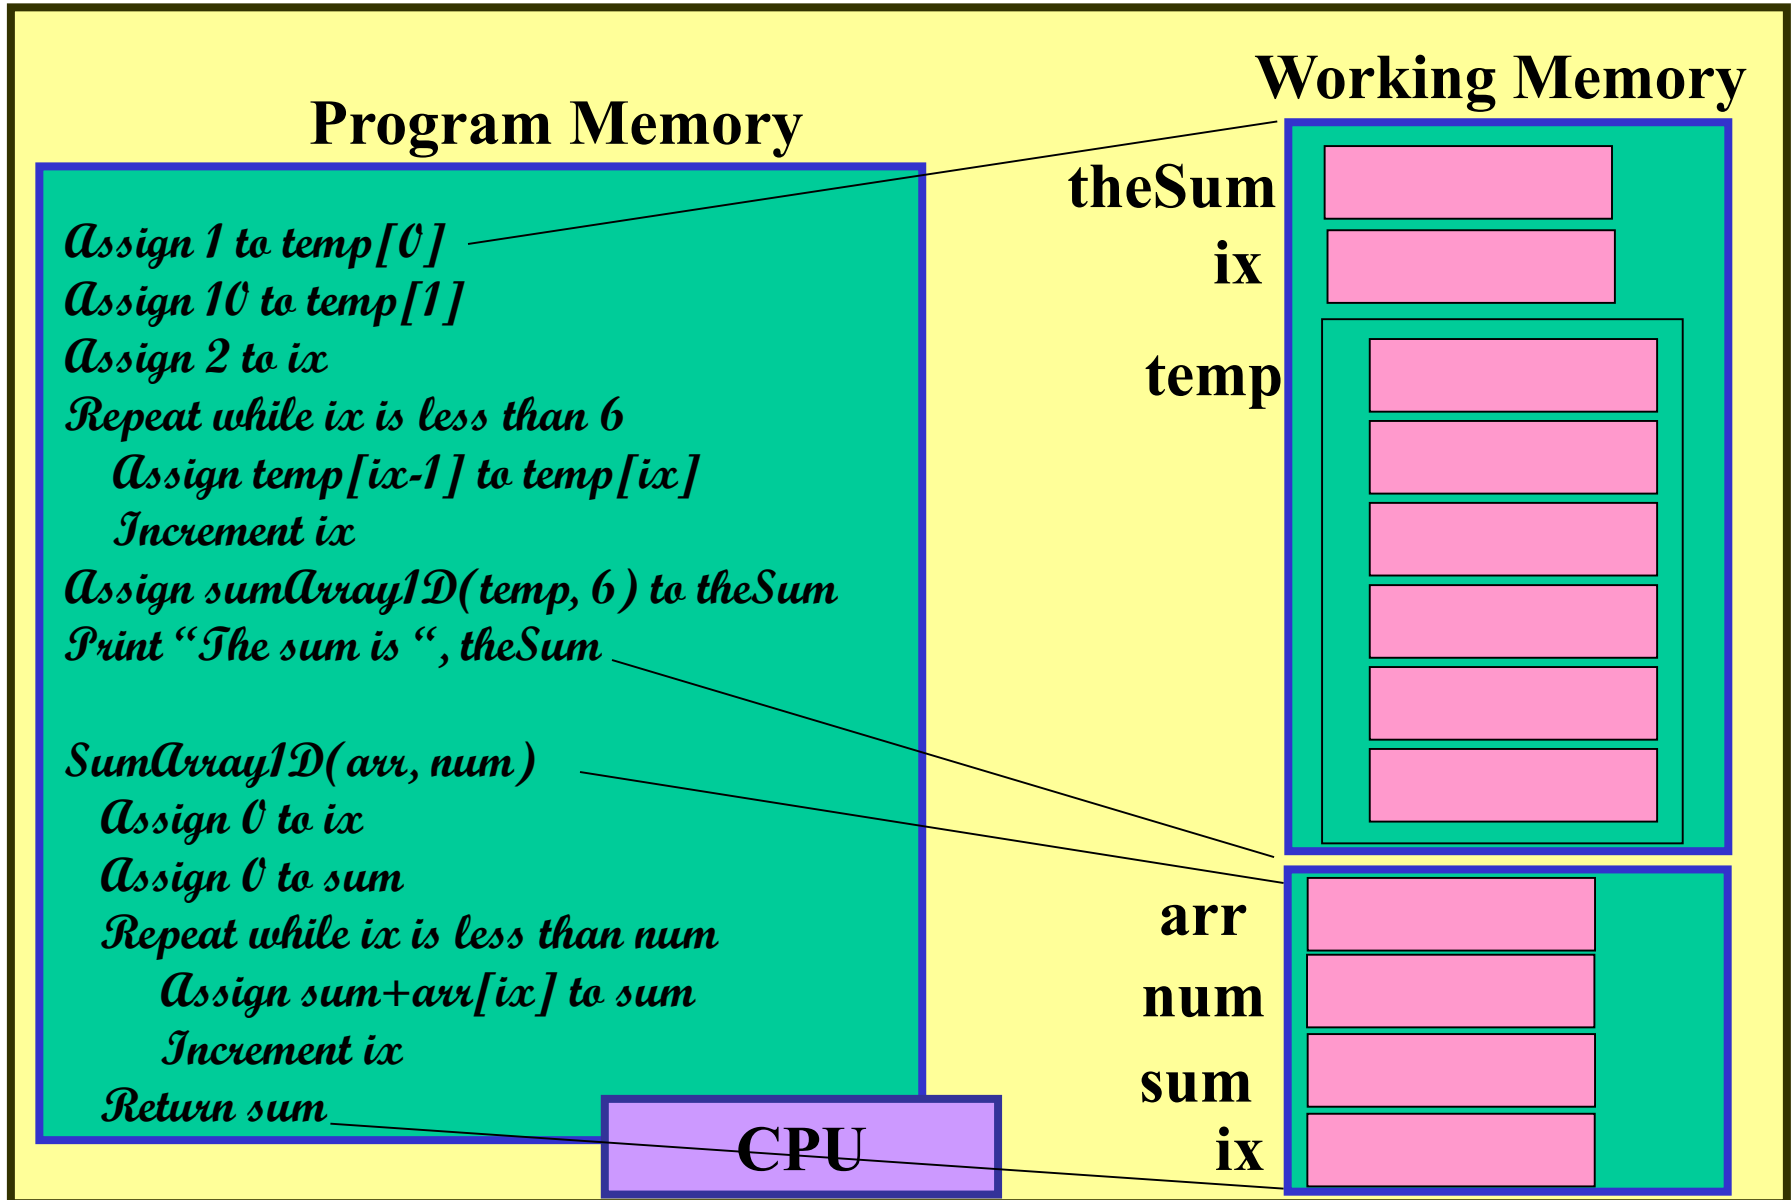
Working Memory

Program Memory

Assign 1 to temp[0]
Assign 10 to temp[1]
Assign 2 to ix
Repeat while ix is less than 6
Assign temp[ix-1] to temp[ix]
Increment ix
Assign sumArray1D(temp, 6) to theSum
Print "The sum is ", theSum

SumArray1D(arr, num)
Assign 0 to ix
Assign 0 to sum
Repeat while ix is less than num
Assign sum+arr[ix] to sum
Increment ix
Return sum

theSum
ix
temp

arr
num
sum
ix

CPU